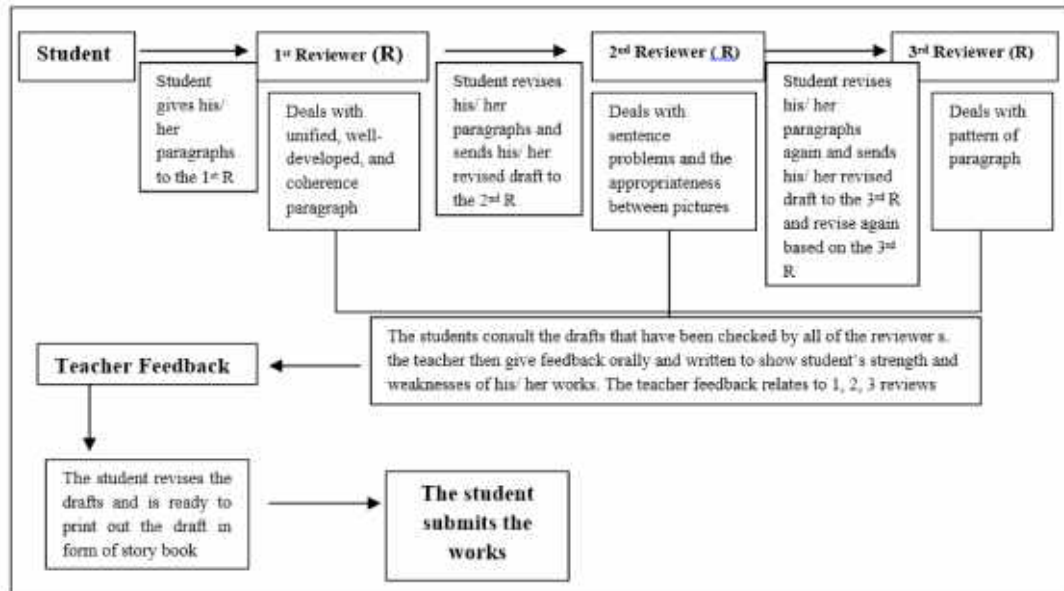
Student

Student gives his/ her paragraphs to the 1$^{st}$ R

1$^{st}$ Reviewer (R)

Deals with unified, well-developed, and coherence paragraph

Student revises his/ her paragraphs and sends his/ her revised draft to the 2$^{nd}$ R

2$^{nd}$ Reviewer ( R)

Deals with sentence problems and the appropriateness between pictures

Student revises his/ her paragraphs again and sends his/ her revised draft to the 3$^{rd}$ R and revise again based on the 3$^{rd}$ R

3$^{rd}$ Reviewer (R)

Deals with pattern of paragraph

The students consult the drafts that have been checked by all of the reviewer s. the teacher then give feedback orally and written to show student's strength and weaknesses of his/ her works. The teacher feedback relates to 1, 2, 3 reviews

Teacher Feedback

The student revises the drafts and is ready to print out the draft in form of story book

The student submits the works